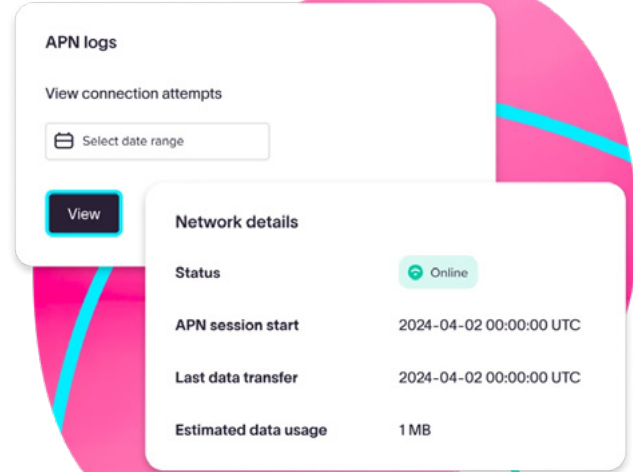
APN logs

View connection attempts

Select date range

View

Network details

Status Online

APN session start 2024-04-02 00:00:00 UTC

Last data transfer 2024-04-02 00:00:00 UTC

Estimated data usage 1 MB